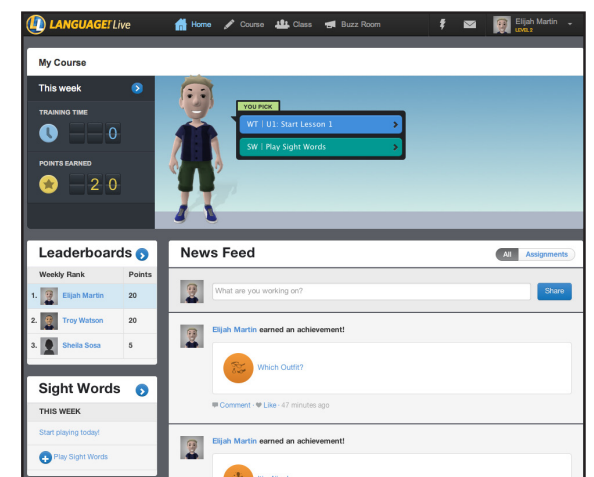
L LANGUAGE! Live

Home Course Class Buzz Room

Elijah Martin
LEVEL 2

My Course

This week

TRAINING TIME
0

POINTS EARNED
2 0

YOU PICK
WT | U1: Start Lesson 1
SW | Play Sight Words

Leaderboards

| Weekly Rank | Points |
|---|---|
| 1. Elijah Martin | 20 |
| 2. Troy Watson | 20 |
| 3. Sheila Sosa | 5 |

Sight Words

THIS WEEK

Start playing today!

Play Sight Words

News Feed

All Assignments

What are you working on?

Share

Elijah Martin earned an achievement!

Which Outfit?

Comment · Like · 47 minutes ago

Elijah Martin earned an achievement!

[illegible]